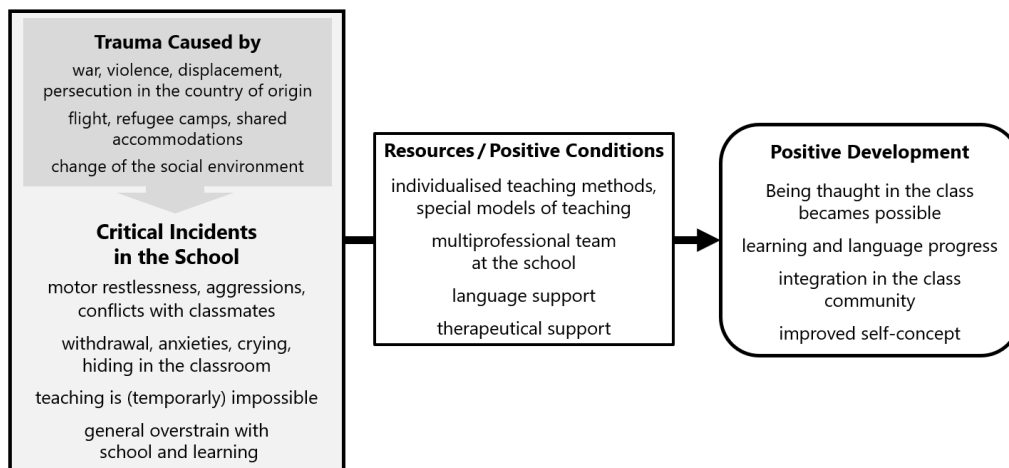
Trauma Caused by

war, violence, displacement, persecution in the country of origin

flight, refugee camps, shared accommodations

change of the social environment

Critical Incidents in the School

motor restlessness, aggressions, conflicts with classmates

withdrawal, anxieties, crying, hiding in the classroom

teaching is (temporarily) impossible

general overstrain with school and learning

Resources / Positive Conditions

individualised teaching methods, special models of teaching

multiprofessional team at the school

language support

therapeutical support

Positive Development

Being thaught in the class becames possible

learning and language progress

integration in the class community

improved self-concept